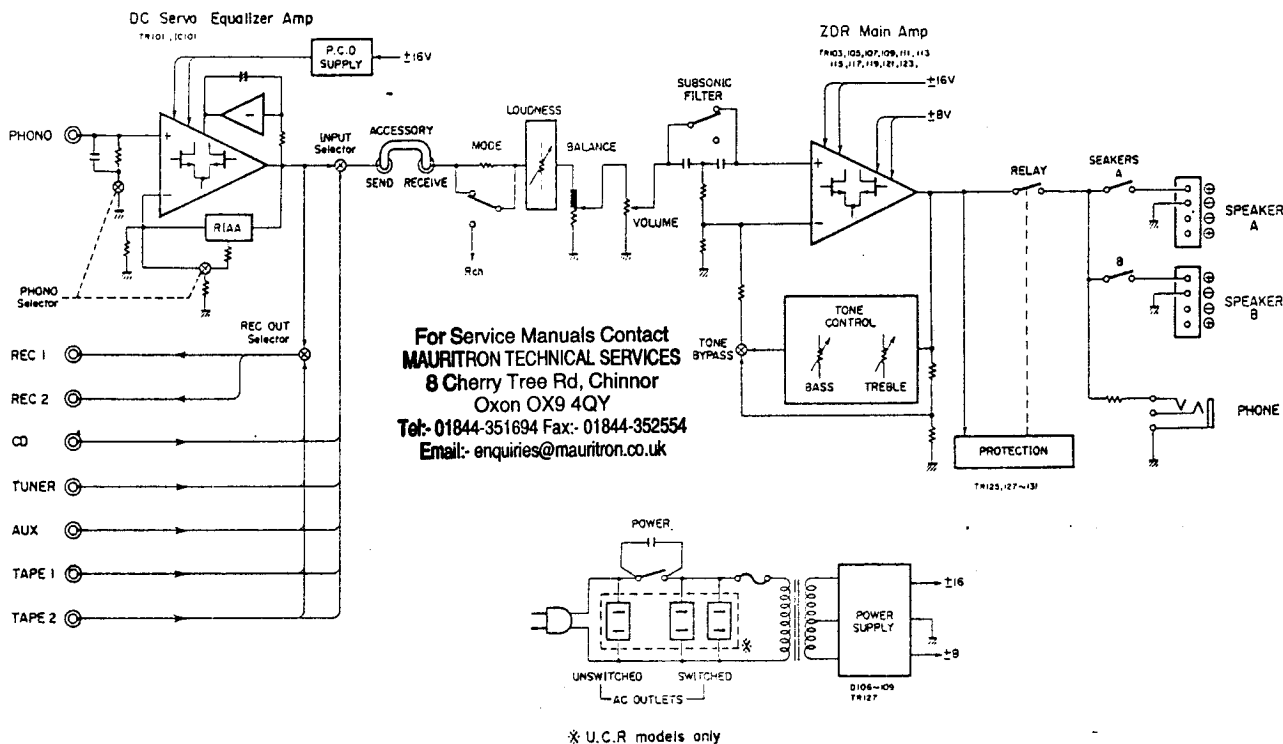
DC Servo Equalizer Amp
TR101, IC101

P.C.O SUPPLY
±16V

PHONO

RIAA

PHONO Selector

INPUT Selector

ACCESSORY
SEND RECEIVE

MODE

Rch

LOUDNESS

BALANCE

VOLUME

SUBSONIC FILTER

ZDR Main Amp
TR103,105,107,109,111,113 115,117,119,121,123,

±16V
±8V

RELAY

SEAKERS
A
B

SPEAKER A
SPEAKER B

PHONE

TONE BYPASS

TONE CONTROL
BASS TREBLE

PROTECTION
TR125,127~131

REC OUT Selector

REC 1
REC 2
CD
TUNER
AUX
TAPE 1
TAPE 2

For Service Manuals Contact
MAURITRON TECHNICAL SERVICES
8 Cherry Tree Rd, Chinnor
Oxon OX9 4QY
Tel:- 01844-351694 Fax:- 01844-352554
Email:- enquiries@mauritron.co.uk

POWER

UNSWITCHED SWITCHED
AC OUTLETS

※

POWER SUPPLY
D106~109
TR127

±16
±9

※ U.C.R models only